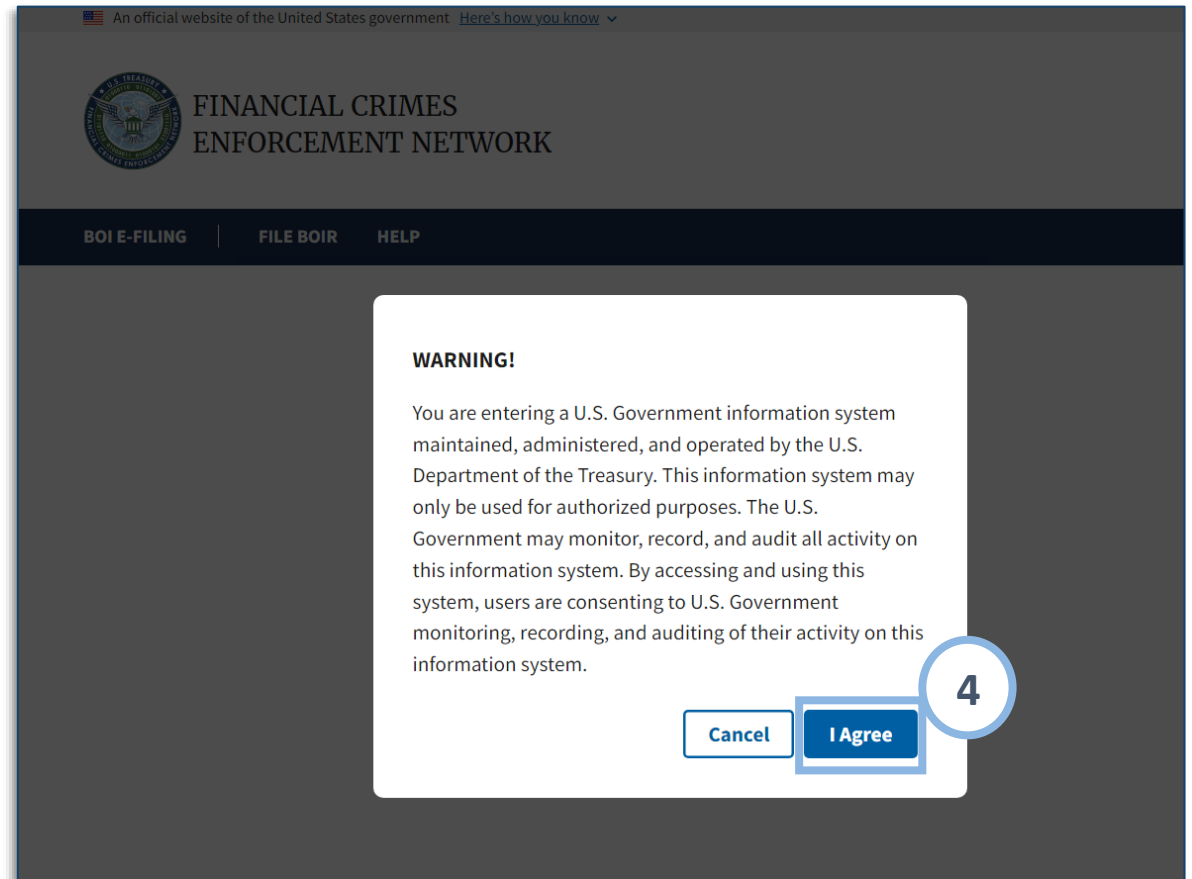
An official website of the United States government Here's how you know

U.S. TREASURY FINANCIAL CRIMES ENFORCEMENT NETWORK

FINANCIAL CRIMES ENFORCEMENT NETWORK

BOI E-FILING FILE BOIR HELP

WARNING!

You are entering a U.S. Government information system maintained, administered, and operated by the U.S. Department of the Treasury. This information system may only be used for authorized purposes. The U.S. Government may monitor, record, and audit all activity on this information system. By accessing and using this system, users are consenting to U.S. Government monitoring, recording, and auditing of their activity on this information system.

4

Cancel I Agree